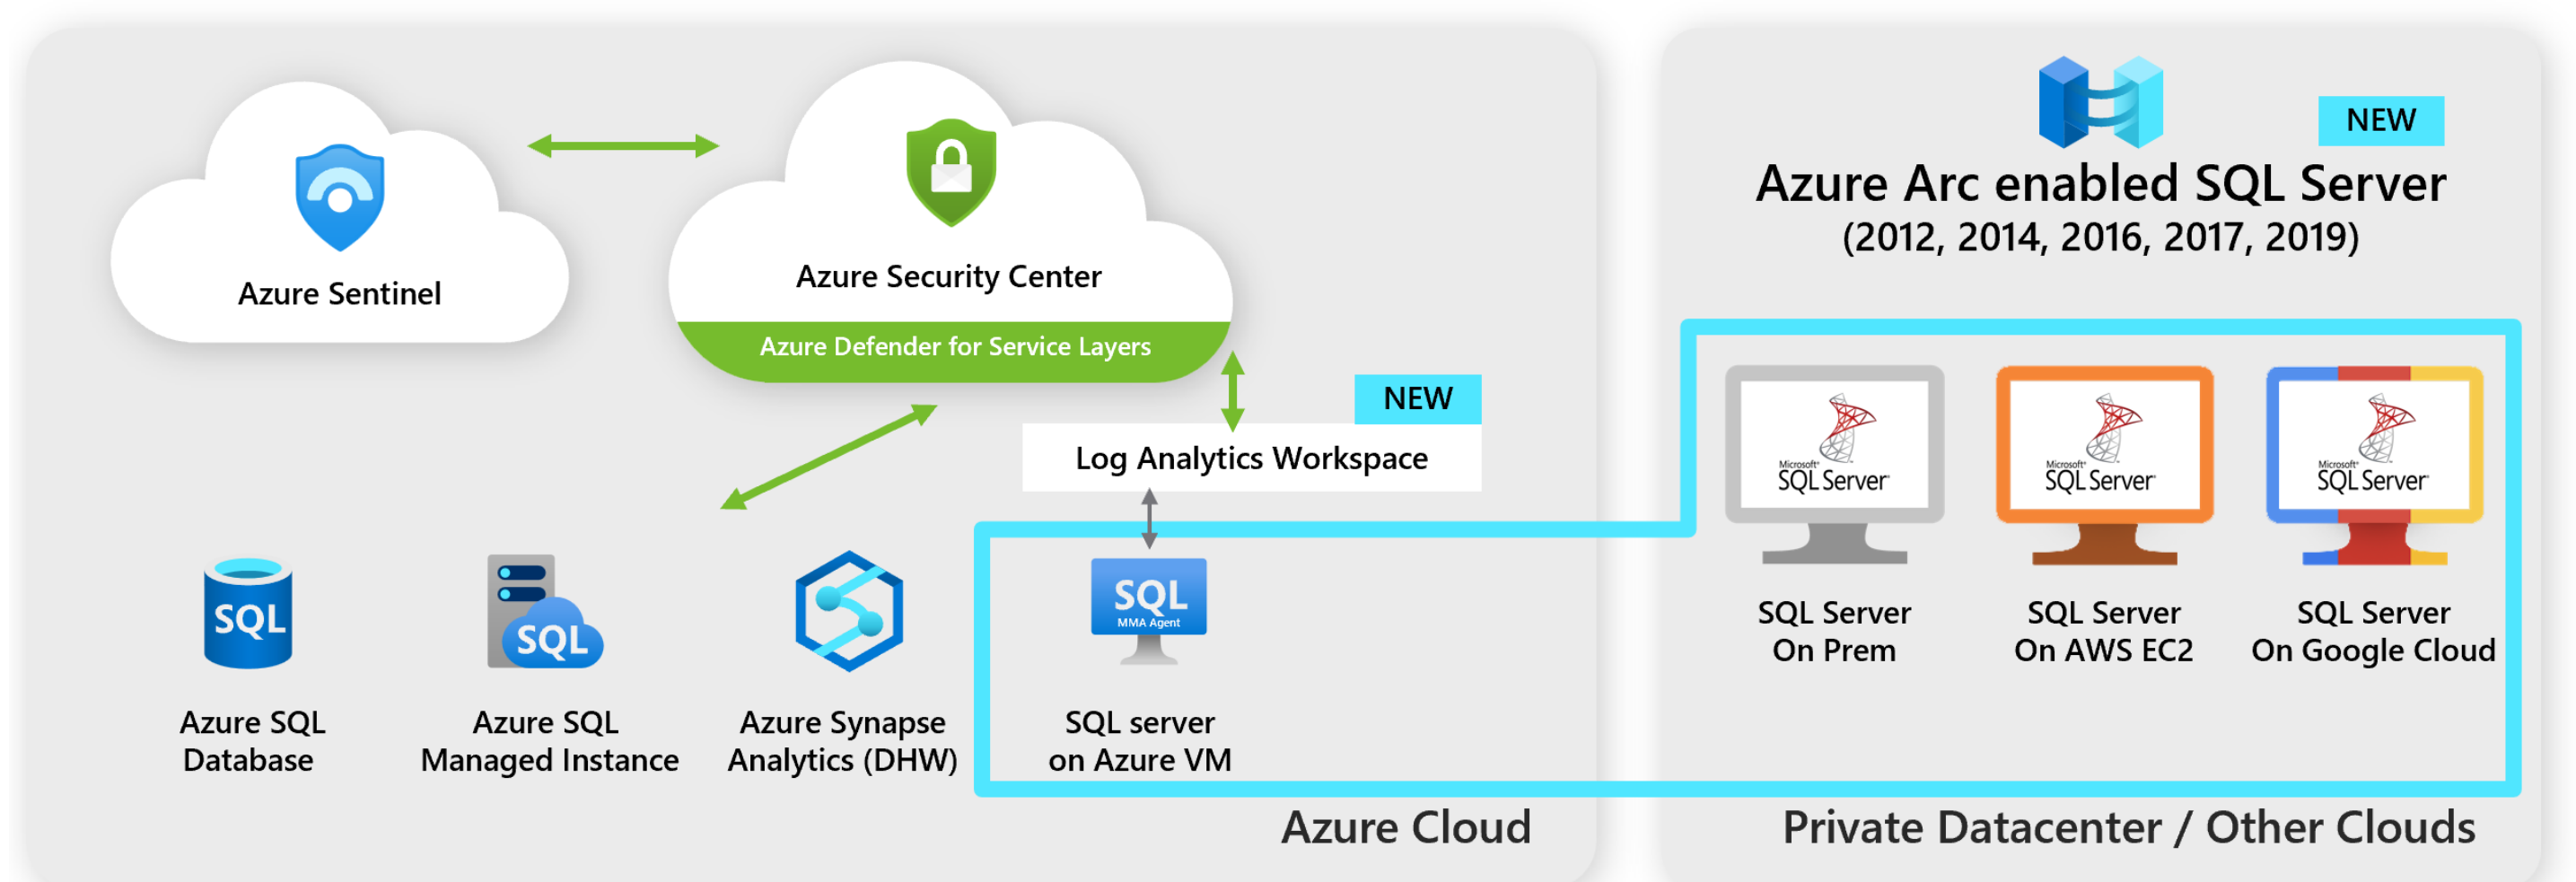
Azure Sentinel

Azure Security Center

Azure Defender for Service Layers

NEW

Log Analytics Workspace

SQL

Azure SQL Database

SQL

Azure SQL Managed Instance

Azure Synapse Analytics (DHW)

SQL
MMA Agent

SQL server on Azure VM

Azure Cloud

NEW

Azure Arc enabled SQL Server
(2012, 2014, 2016, 2017, 2019)

Microsoft SQL Server

SQL Server On Prem

Microsoft SQL Server

SQL Server On AWS EC2

Microsoft SQL Server

SQL Server On Google Cloud

Private Datacenter / Other Clouds